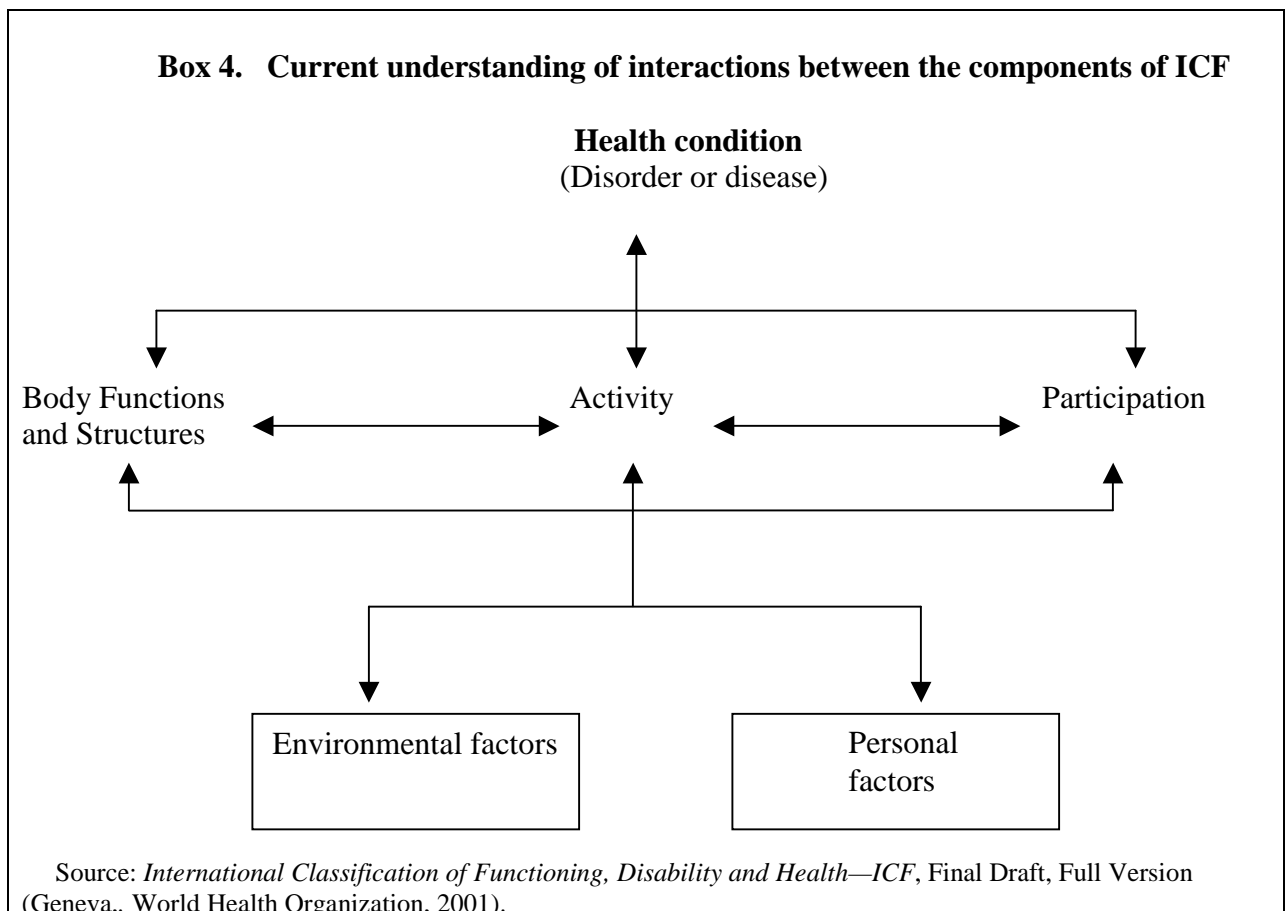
**Box 4. Current understanding of interactions between the components of ICF**

**Health condition**
(Disorder or disease)

Body Functions and Structures

Activity

Participation

Environmental factors

Personal factors

Source: *International Classification of Functioning, Disability and Health—ICF*, Final Draft, Full Version (Geneva,, World Health Organization, 2001).